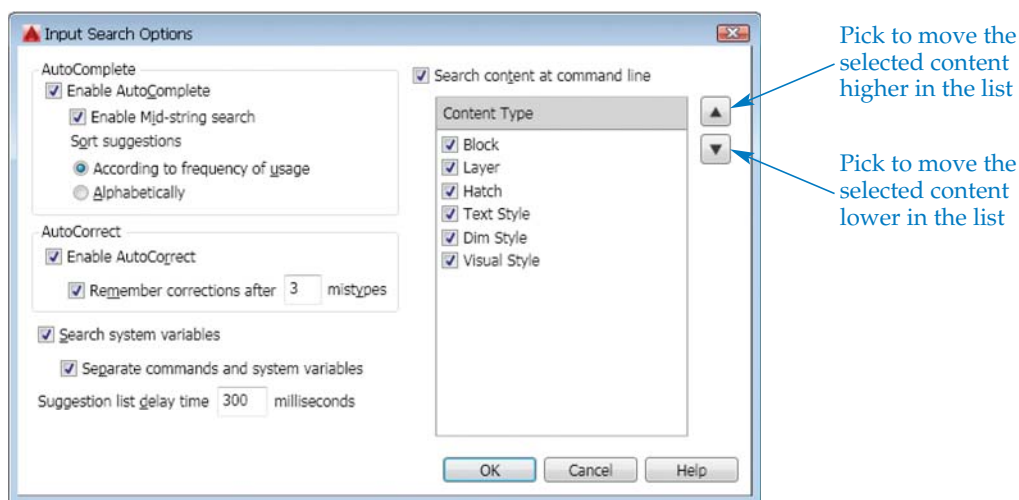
Input Search Options

AutoComplete
Enable AutoComplete
Enable Mid-string search
Sort suggestions
According to frequency of usage
Alphabetically

AutoCorrect
Enable AutoCorrect
Remember corrections after 3 mistypes

Search system variables
Separate commands and system variables
Suggestion list delay time 300 milliseconds

Search content at command line

| Content Type |
|---|
| Block |
| Layer |
| Hatch |
| Text Style |
| Dim Style |
| Visual Style |

OK Cancel Help

Pick to move the selected content higher in the list

Pick to move the selected content lower in the list